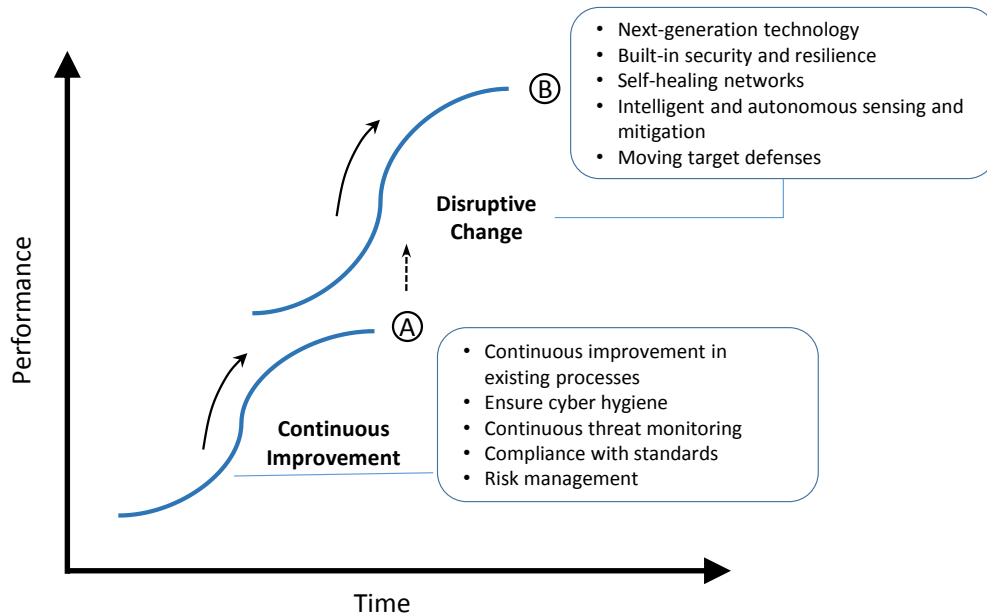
- Next-generation technology
- Built-in security and resilience
- Self-healing networks
- Intelligent and autonomous sensing and mitigation
- Moving target defenses

B

Disruptive Change

A

- Continuous improvement in existing processes
- Ensure cyber hygiene
- Continuous threat monitoring
- Compliance with standards
- Risk management

Continuous Improvement

Performance

Time